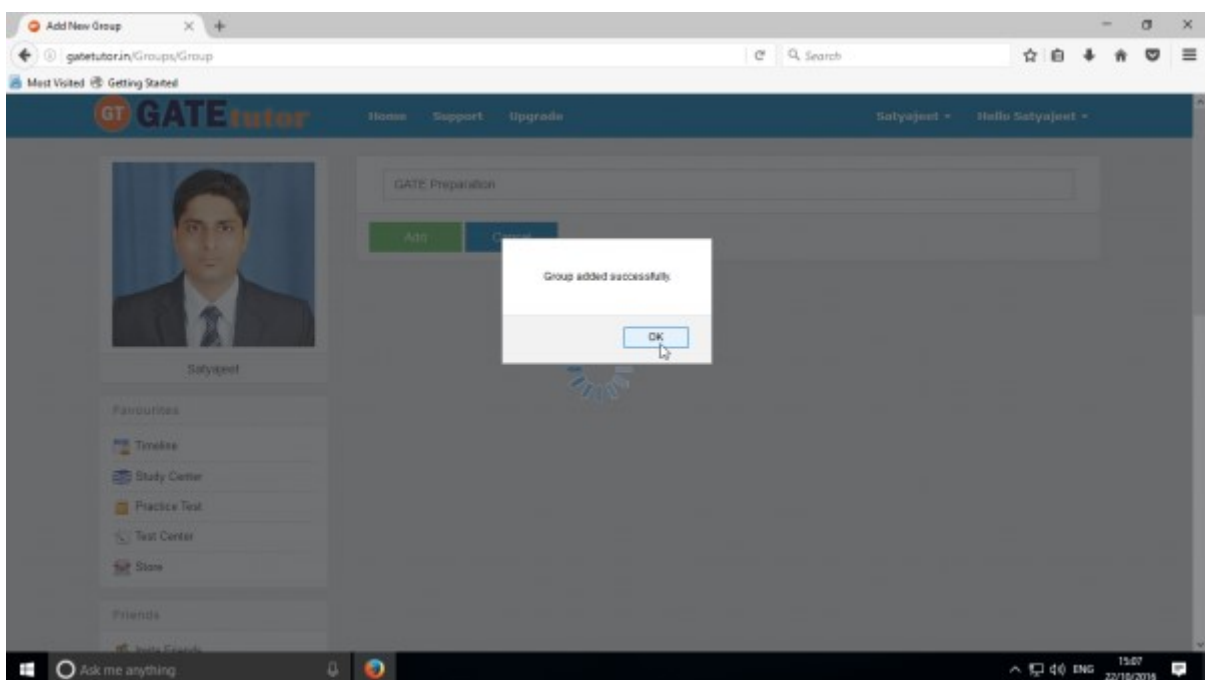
Add New Group

gatetutor.in/Groups/Group

Search

Most Visited Getting Started

GT GATE tutor

Home Support Upgrade

Satyajeet ▾ Hello Satyajeet ▾

GATE Preparation

Add Cancel

Group added successfully.

OK

Satyajeet

Favourites

Timeline

Study Center

Practice Test

Test Center

Store

Friends

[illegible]

Ask me anything

ENG 15:07 22/10/2016